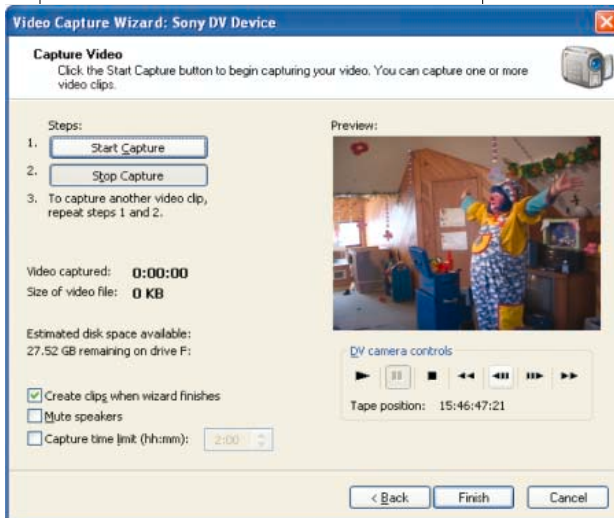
Video Capture Wizard: Sony DV Device

Capture Video
Click the Start Capture button to begin capturing your video. You can capture one or more video clips.

Steps:
1. Start Capture
2. Stop Capture
3. To capture another video clip, repeat steps 1 and 2.

Video captured: 0:00:00
Size of video file: 0 KB

Estimated disk space available:
27.52 GB remaining on drive F:

Create clips when wizard finishes
Mute speakers
Capture time limit (hh:mm): 2:00

Preview:

DV camera controls

Tape position: 15:46:47:21

< Back
Finish
Cancel